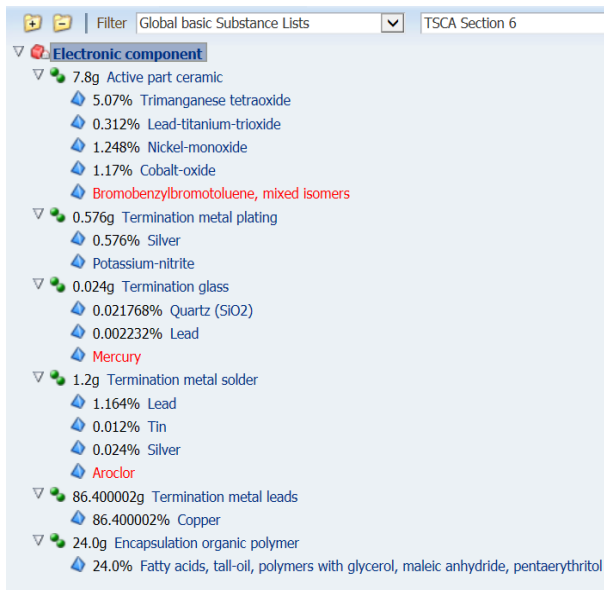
Filter Global basic Substance Lists TSCA Section 6

Electronic component
7.8g Active part ceramic
5.07% Trimanganese tetraoxide
0.312% Lead-titanium-trioxide
1.248% Nickel-monoxide
1.17% Cobalt-oxide
Bromobenzylbromotoluene, mixed isomers
0.576g Termination metal plating
0.576% Silver
Potassium-nitrite
0.024g Termination glass
0.021768% Quartz (SiO2)
0.002232% Lead
Mercury
1.2g Termination metal solder
1.164% Lead
0.012% Tin
0.024% Silver
Aroclor
86.400002g Termination metal leads
86.400002% Copper
24.0g Encapsulation organic polymer
24.0% Fatty acids, tall-oil, polymers with glycerol, maleic anhydride, pentaerythritol